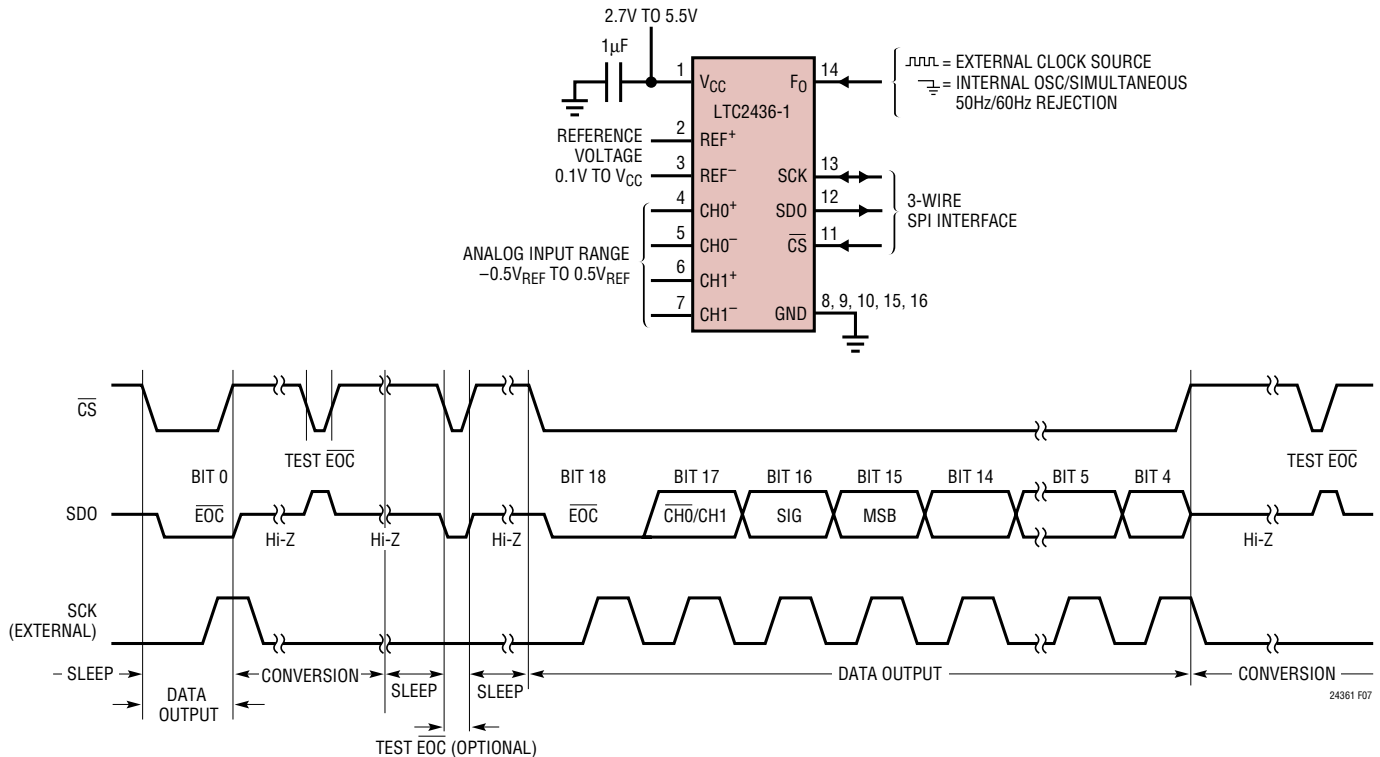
2.7V TO 5.5V

1µF

1 $V_{CC}$

$F_O$ 14

LTC2436-1

= EXTERNAL CLOCK SOURCE
= INTERNAL OSC/SIMULTANEOUS 50Hz/60Hz REJECTION

REFERENCE VOLTAGE 0.1V TO $V_{CC}$

2 $REF^+$

3 $REF^-$

SCK 13

SDO 12

$\overline{CS}$ 11

3-WIRE SPI INTERFACE

4 $CH0^+$

5 $CH0^-$

6 $CH1^+$

7 $CH1^-$

GND 8, 9, 10, 15, 16

ANALOG INPUT RANGE $-0.5V_{REF}$ TO $0.5V_{REF}$

$\overline{CS}$

TEST $\overline{EOC}$

TEST $\overline{EOC}$

BIT 0

$\overline{EOC}$

BIT 18

$\overline{EOC}$

BIT 17

$\overline{CH0}$/CH1

BIT 16

SIG

BIT 15

MSB

BIT 14

BIT 5

BIT 4

SDO

Hi-Z

Hi-Z

Hi-Z

Hi-Z

SCK (EXTERNAL)

– SLEEP

DATA OUTPUT

CONVERSION

SLEEP

SLEEP

DATA OUTPUT

CONVERSION

TEST $\overline{EOC}$ (OPTIONAL)

24361 F07